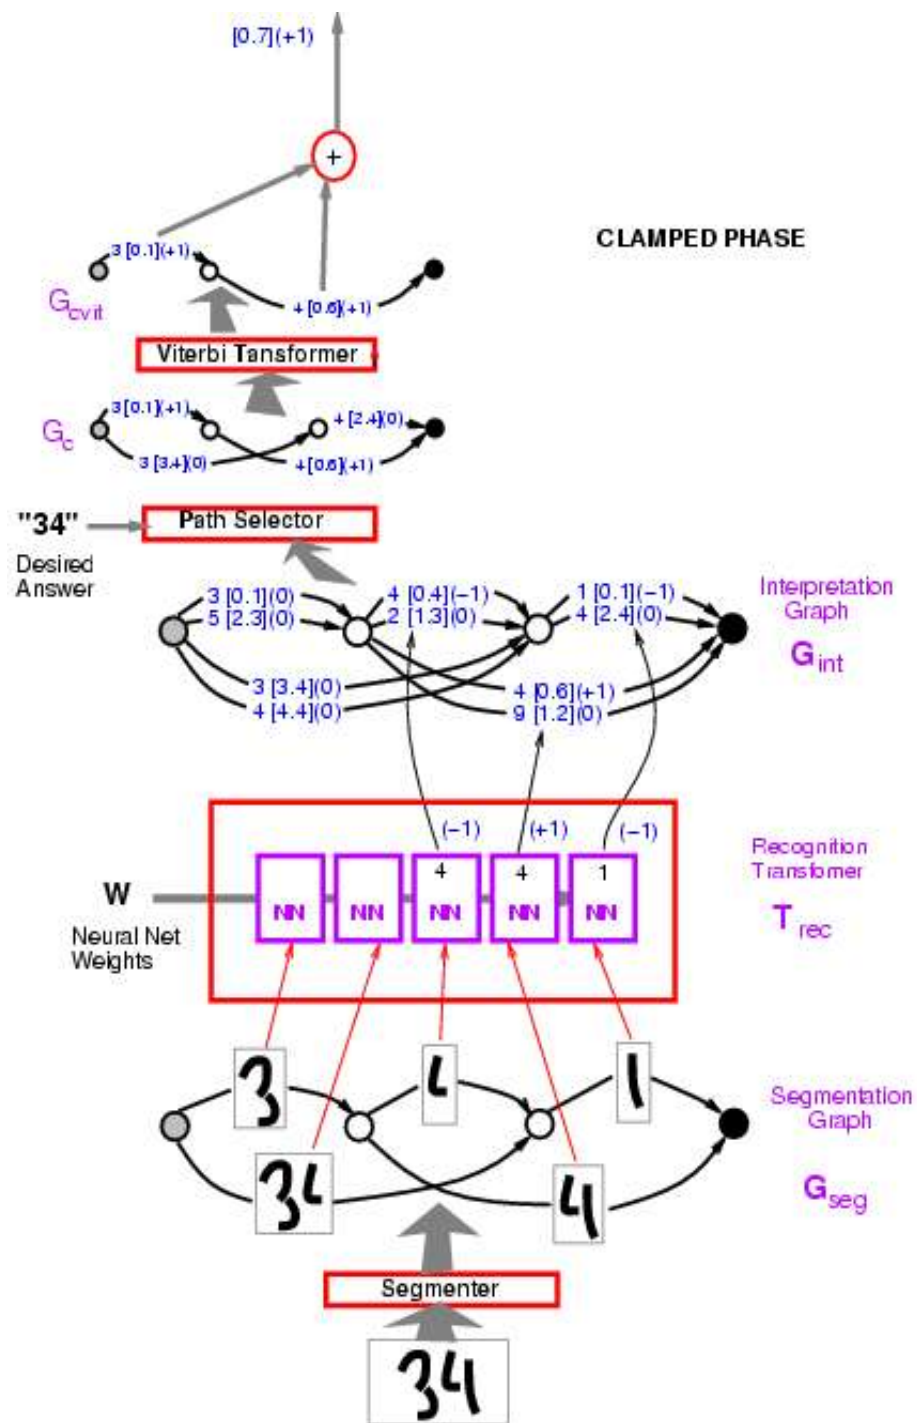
[0.7](+1)

+

CLAMPED PHASE

3 [0.1](+1)

$G_{cvit}$

+ [0.6](+1)

Viterbi Tansformer

3 [0.1](+1)

+ [2.4](0)

$G_c$

3 [3.4](0)

+ [0.6](+1)

"34"

Path Selector

Desired Answer

3 [0.1](0)
5 [2.3](0)

4 [0.4](−1)
2 [1.3](0)

1 [0.1](−1)
4 [2.4](0)

Interpretation Graph

$G_{int}$

3 [3.4](0)
4 [4.4](0)

4 [0.6](+1)
9 [1.2](0)

(−1)

(+1)

(−1)

Recognition Transfomer

W

4

4

1

NN

NN

NN

NN

NN

$T_{rec}$

Neural Net Weights

Segmentation Graph

$G_{seg}$

Segmenter